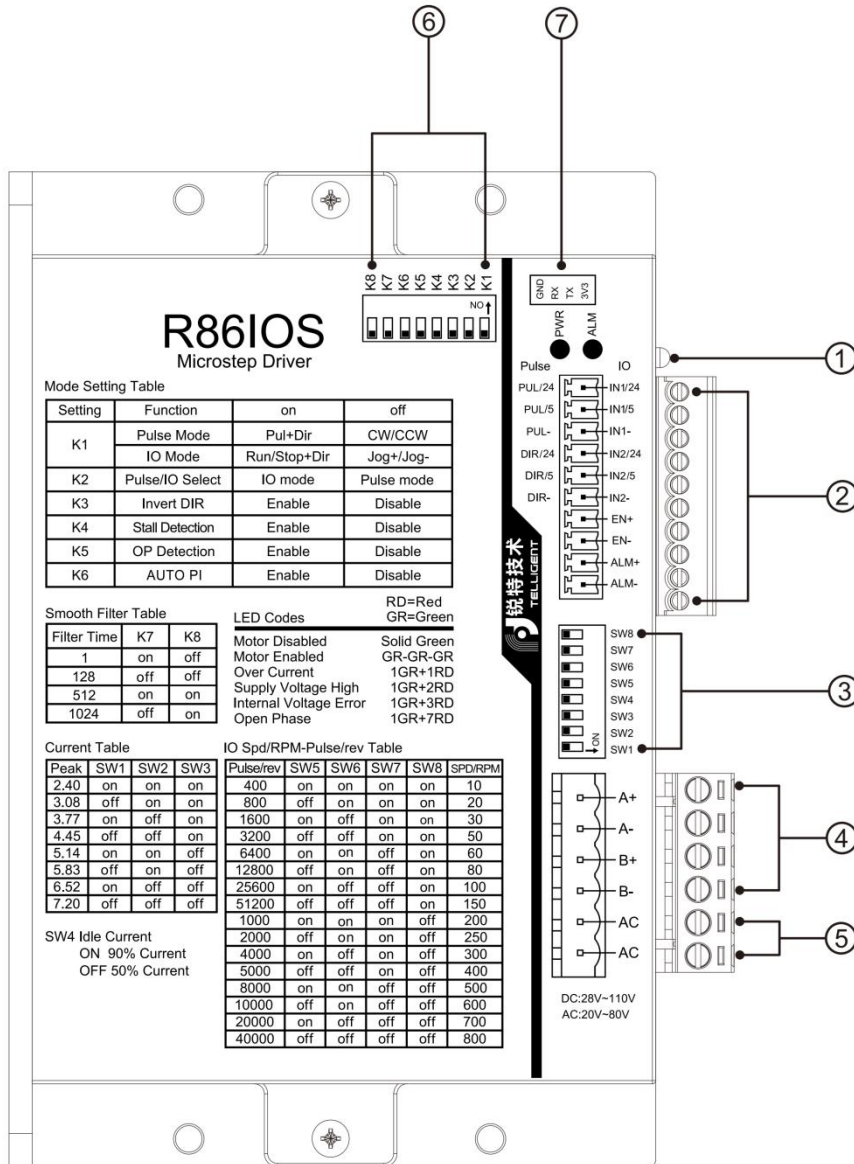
⑥ ⑦

K8 K7 K6 K5 K4 K3 K2 K1
NO

GND RX TX 3V3

PWR ALM

R86IOS
Microstep Driver

Mode Setting Table

| Setting | Function | on | off |
|---|---|---|---|
| K1 | Pulse Mode | Pul+Dir | CW/CCW |
| | IO Mode | Run/Stop+Dir | Jog+/Jog- |
| K2 | Pulse/IO Select | IO mode | Pulse mode |
| K3 | Invert DIR | Enable | Disable |
| K4 | Stall Detection | Enable | Disable |
| K5 | OP Detection | Enable | Disable |
| K6 | AUTO PI | Enable | Disable |

Smooth Filter Table

| Filter Time | K7 | K8 |
|---|---|---|
| 1 | on | off |
| 128 | off | off |
| 512 | on | on |
| 1024 | off | on |

RD=Red
GR=Green
LED Codes

Motor Disabled Solid Green
Motor Enabled GR-GR-GR
Over Current 1GR+1RD
Supply Voltage High 1GR+2RD
Internal Voltage Error 1GR+3RD
Open Phase 1GR+7RD

Current Table

| Peak | SW1 | SW2 | SW3 |
|---|---|---|---|
| 2.40 | on | on | on |
| 3.08 | off | on | on |
| 3.77 | on | off | on |
| 4.45 | off | off | on |
| 5.14 | on | on | off |
| 5.83 | off | on | off |
| 6.52 | on | off | off |
| 7.20 | off | off | off |

SW4 Idle Current
ON 90% Current
OFF 50% Current

IO Spd/RPM-Pulse/rev Table

| Pulse/rev | SW5 | SW6 | SW7 | SW8 | SPD/RPM |
|---|---|---|---|---|---|
| 400 | on | on | on | on | 10 |
| 800 | off | on | on | on | 20 |
| 1600 | on | off | on | on | 30 |
| 3200 | off | off | on | on | 50 |
| 6400 | on | on | off | on | 60 |
| 12800 | off | on | off | on | 80 |
| 25600 | on | off | off | on | 100 |
| 51200 | off | off | off | on | 150 |
| 1000 | on | on | on | off | 200 |
| 2000 | off | on | on | off | 250 |
| 4000 | on | off | on | off | 300 |
| 5000 | off | off | on | off | 400 |
| 8000 | on | on | off | off | 500 |
| 10000 | off | on | off | off | 600 |
| 20000 | on | off | off | off | 700 |
| 40000 | off | off | off | off | 800 |

Pulse IO
PUL/24 IN1/24
PUL/5 IN1/5
PUL- IN1-
DIR/24 IN2/24
DIR/5 IN2/5
DIR- IN2-
EN+
EN-
ALM+
ALM-

锐特技术 TELLIGENT

SW8
SW7
SW6
SW5
SW4
SW3
SW2
ON
SW1

A+
A-
B+
B-
AC
AC

DC:28V~110V
AC:20V~80V

①
②
③
④
⑤